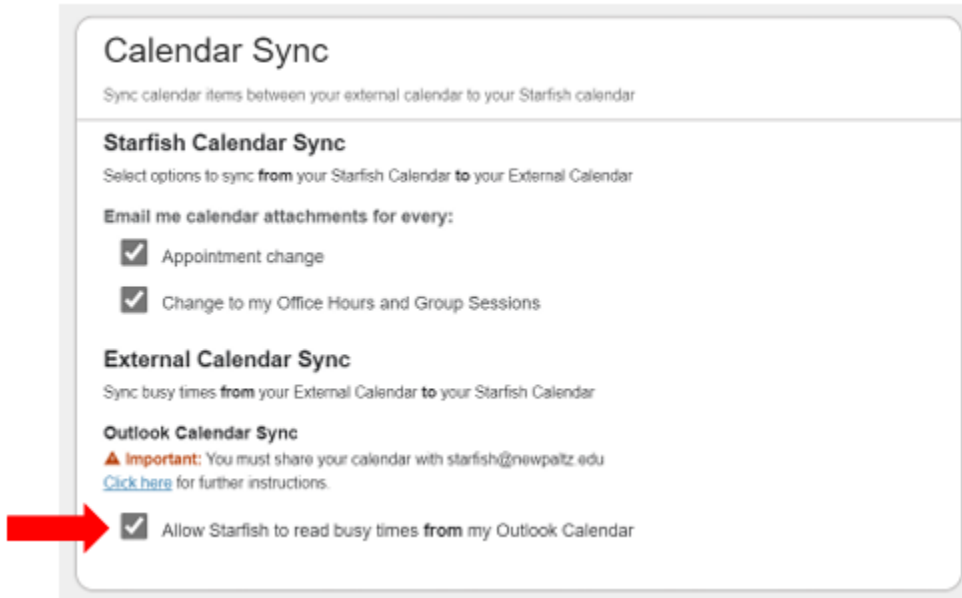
Calendar Sync

Sync calendar items between your external calendar to your Starfish calendar

Starfish Calendar Sync

Select options to sync from your Starfish Calendar to your External Calendar

Email me calendar attachments for every:

Appointment change

Change to my Office Hours and Group Sessions

External Calendar Sync

Sync busy times from your External Calendar to your Starfish Calendar

Outlook Calendar Sync

Important: You must share your calendar with starfish@newpaltz.edu
Click here for further instructions.

Allow Starfish to read busy times from my Outlook Calendar